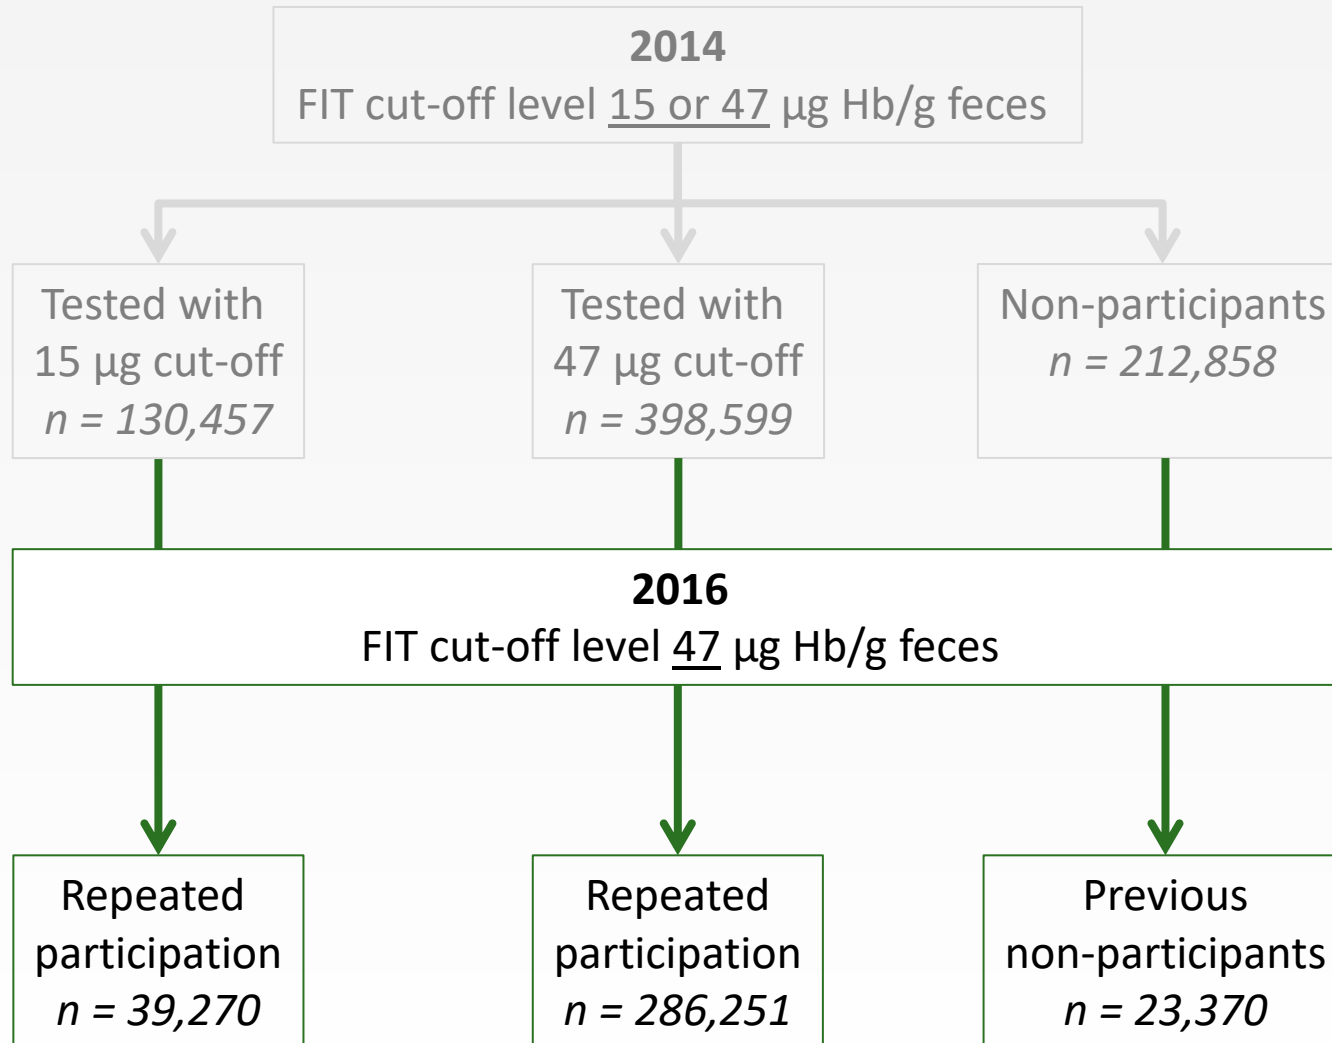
**2014**
FIT cut-off level 15 or 47 µg Hb/g feces

Tested with 15 µg cut-off
*n = 130,457*

Tested with 47 µg cut-off
*n = 398,599*

Non-participants
*n = 212,858*

**2016**
FIT cut-off level 47 µg Hb/g feces

Repeated participation
*n = 39,270*

Repeated participation
*n = 286,251*

Previous non-participants
*n = 23,370*